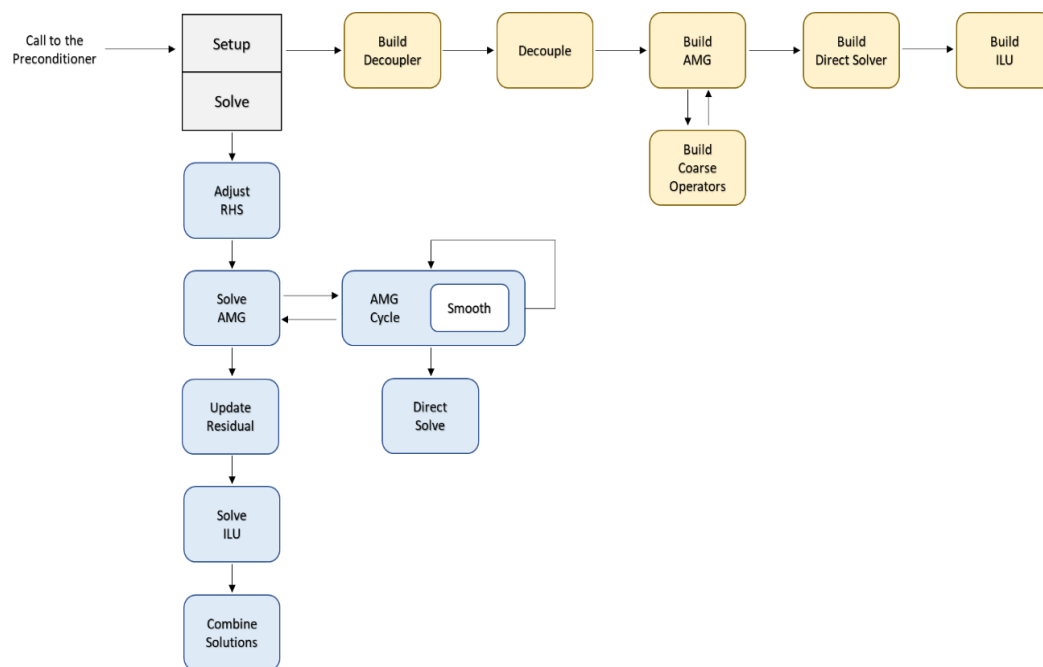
Call to the Preconditioner

Setup

Solve

Build Decoupler

Decouple

Build AMG

Build Direct Solver

Build ILU

Build Coarse Operators

Adjust RHS

Solve AMG

AMG Cycle

Smooth

Direct Solve

Update Residual

Solve ILU

Combine Solutions